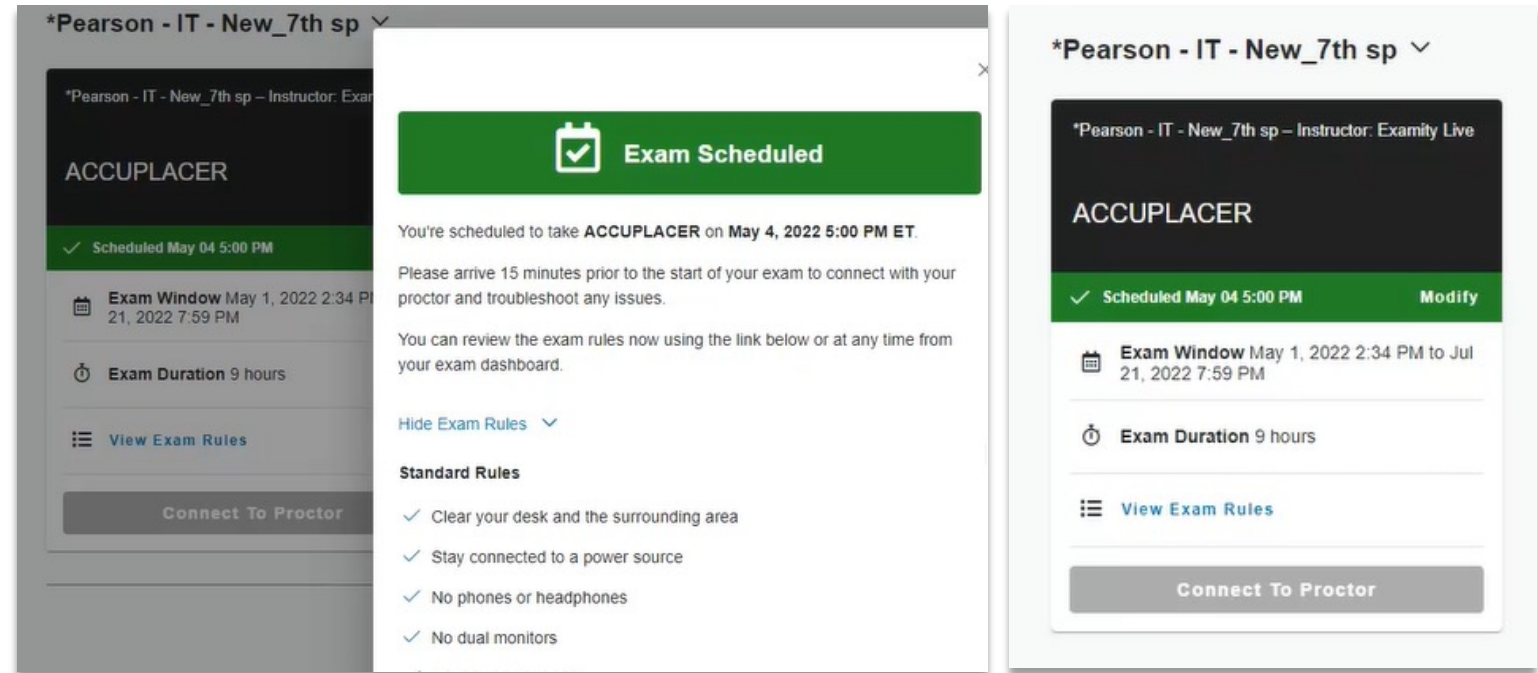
*Pearson - IT - New_7th sp

*Pearson - IT - New_7th sp – Instructor: Exar

ACCUPLACER

Scheduled May 04 5:00 PM

Exam Window May 1, 2022 2:34 PI 21, 2022 7:59 PM

Exam Duration 9 hours

View Exam Rules

Connect To Proctor

×

Exam Scheduled

You're scheduled to take **ACCUPLACER** on **May 4, 2022 5:00 PM ET**.

Please arrive 15 minutes prior to the start of your exam to connect with your proctor and troubleshoot any issues.

You can review the exam rules now using the link below or at any time from your exam dashboard.

Hide Exam Rules

Standard Rules

Clear your desk and the surrounding area

Stay connected to a power source

No phones or headphones

No dual monitors

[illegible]

*Pearson - IT - New_7th sp

*Pearson - IT - New_7th sp – Instructor: Examity Live

ACCUPLACER

Scheduled May 04 5:00 PM

Modify

Exam Window May 1, 2022 2:34 PM to Jul 21, 2022 7:59 PM

Exam Duration 9 hours

View Exam Rules

Connect To Proctor